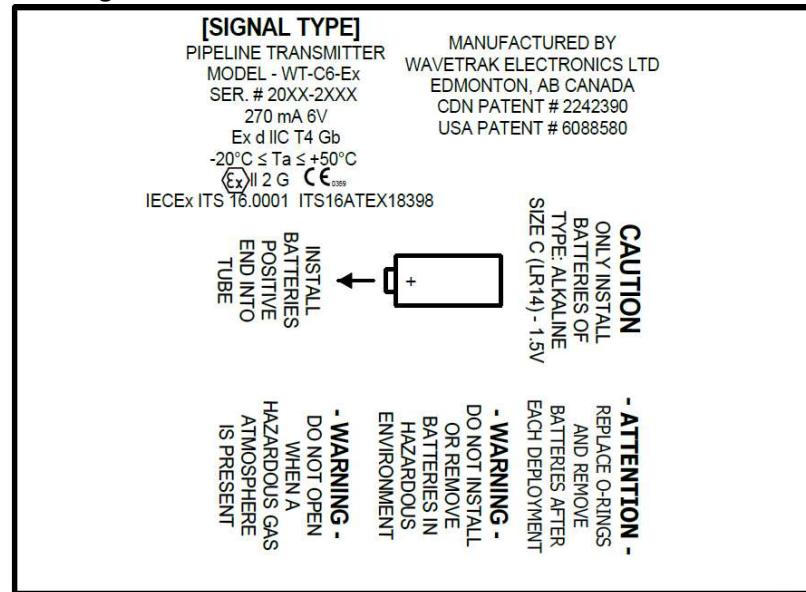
[SIGNAL TYPE]
PIPELINE TRANSMITTER
MODEL - WT-C6-Ex
SER. # 20XX-2XXX
270 mA 6V
Ex d IIC T4 Gb
-20°C ≤ Ta ≤ +50°C
II 2 G CE 0359
IECEx ITS 16.0001 ITS16ATEX18398

MANUFACTURED BY
WAVETRAK ELECTRONICS LTD
EDMONTON, AB CANADA
CDN PATENT # 2242390
USA PATENT # 6088580

CAUTION
ONLY INSTALL
BATTERIES OF
TYPE: ALKALINE
SIZE C (LR14) - 1.5V

+

INSTALL
BATTERIES
POSITIVE
END INTO
TUBE

- ATTENTION -
REPLACE O-RINGS
AND REMOVE
BATTERIES AFTER
EACH DEPLOYMENT

- WARNING -
DO NOT INSTALL
OR REMOVE
BATTERIES IN
HAZARDOUS
ENVIRONMENT

- WARNING -
DO NOT OPEN
WHEN A
HAZARDOUS GAS
ATMOSPHERE
IS PRESENT